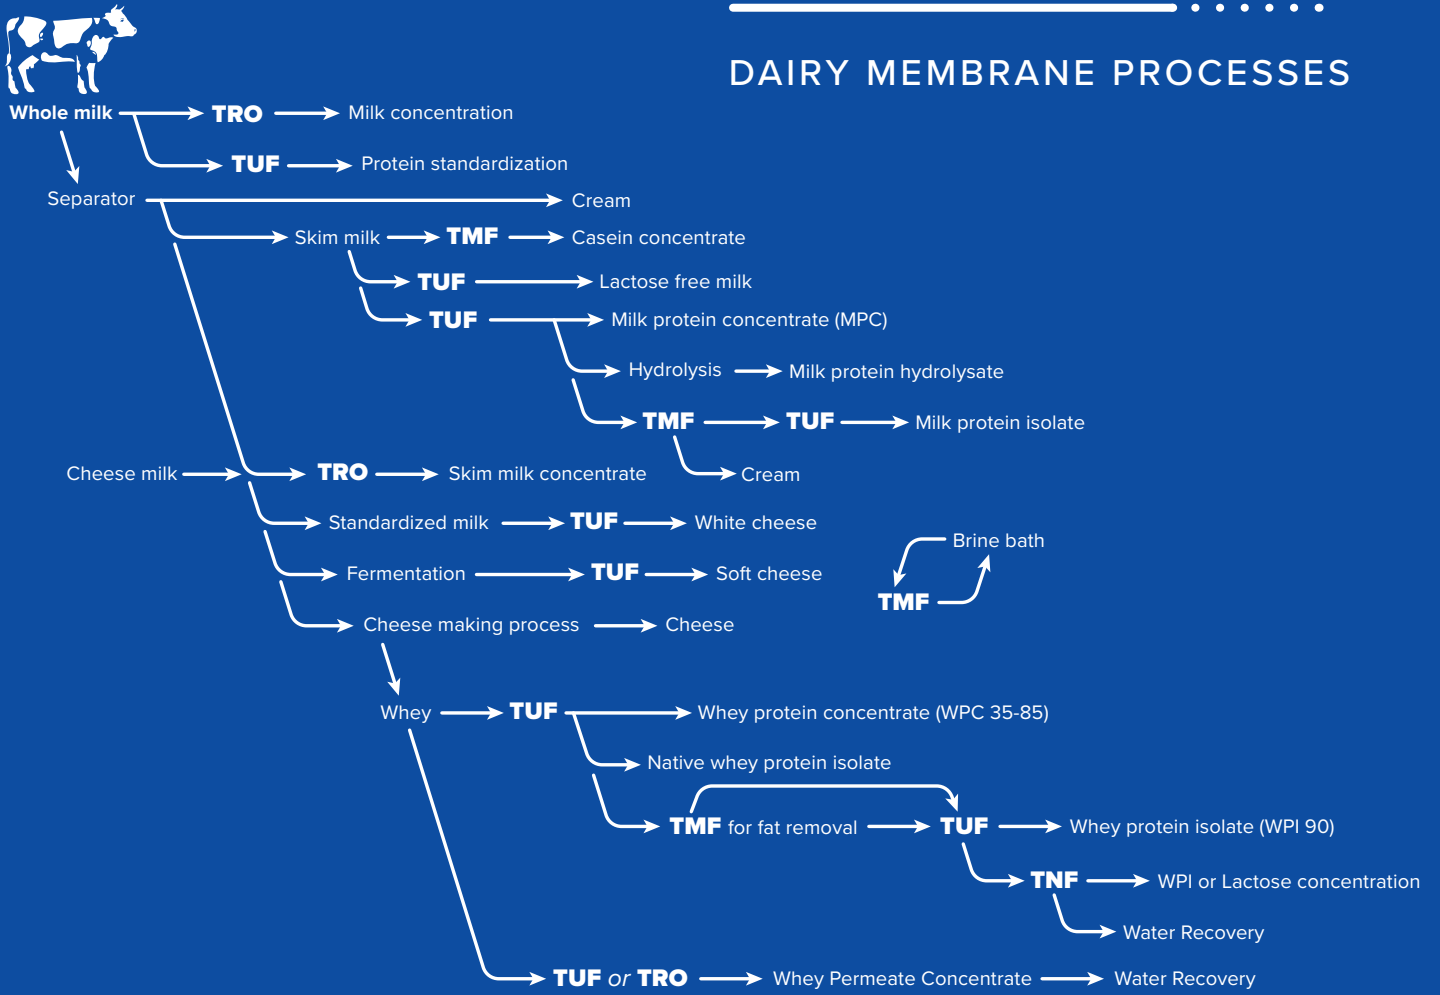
DAIRY MEMBRANE PROCESSES

Whole milk TRO Milk concentration

TUF Protein standardization

Separator Cream

Skim milk TMF Casein concentrate

TUF Lactose free milk

TUF Milk protein concentrate (MPC)

Hydrolysis Milk protein hydrolysate

TMF TUF Milk protein isolate

Cream

Cheese milk TRO Skim milk concentrate

Standardized milk TUF White cheese

Fermentation TUF Soft cheese

Brine bath

TMF

Cheese making process Cheese

Whey TUF Whey protein concentrate (WPC 35-85)

Native whey protein isolate

TMF for fat removal TUF Whey protein isolate (WPI 90)

TNF WPI or Lactose concentration

Water Recovery

TUF or TRO Whey Permeate Concentrate Water Recovery